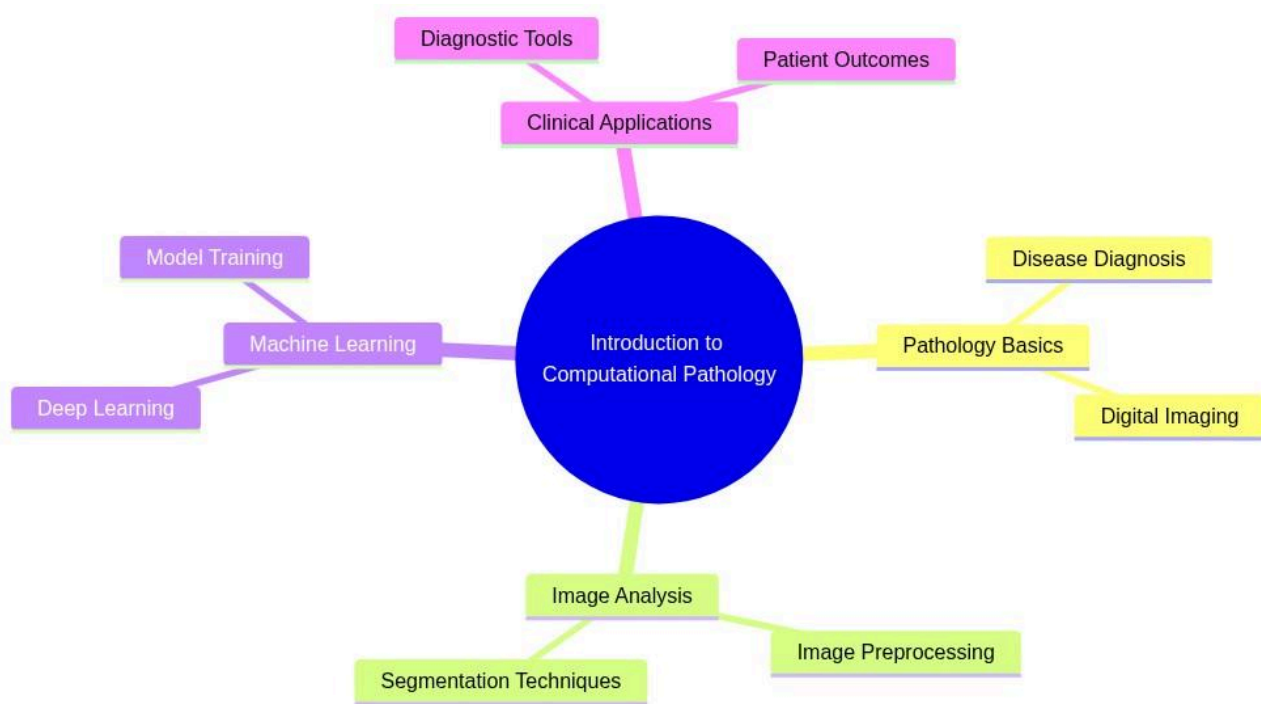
Diagnostic Tools
Patient Outcomes
Clinical Applications
Model Training
Machine Learning
Deep Learning
Introduction to Computational Pathology
Disease Diagnosis
Pathology Basics
Digital Imaging
Image Analysis
Image Preprocessing
Segmentation Techniques